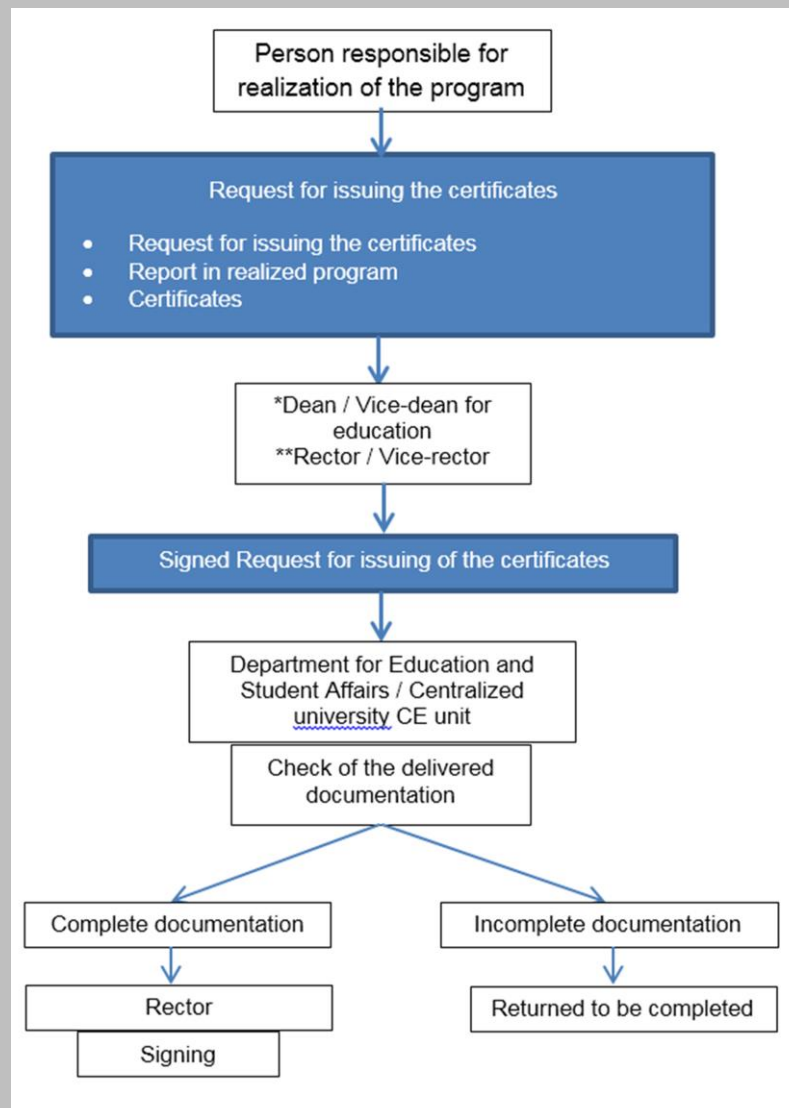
Person responsible for realization of the program

Request for issuing the certificates

- Request for issuing the certificates
- Report in realized program
- Certificates

*Dean / Vice-dean for education
**Rector / Vice-rector

Signed Request for issuing of the certificates

Department for Education and Student Affairs / Centralized university CE unit

Check of the delivered documentation

Complete documentation

Incomplete documentation

Rector

Signing

Returned to be completed